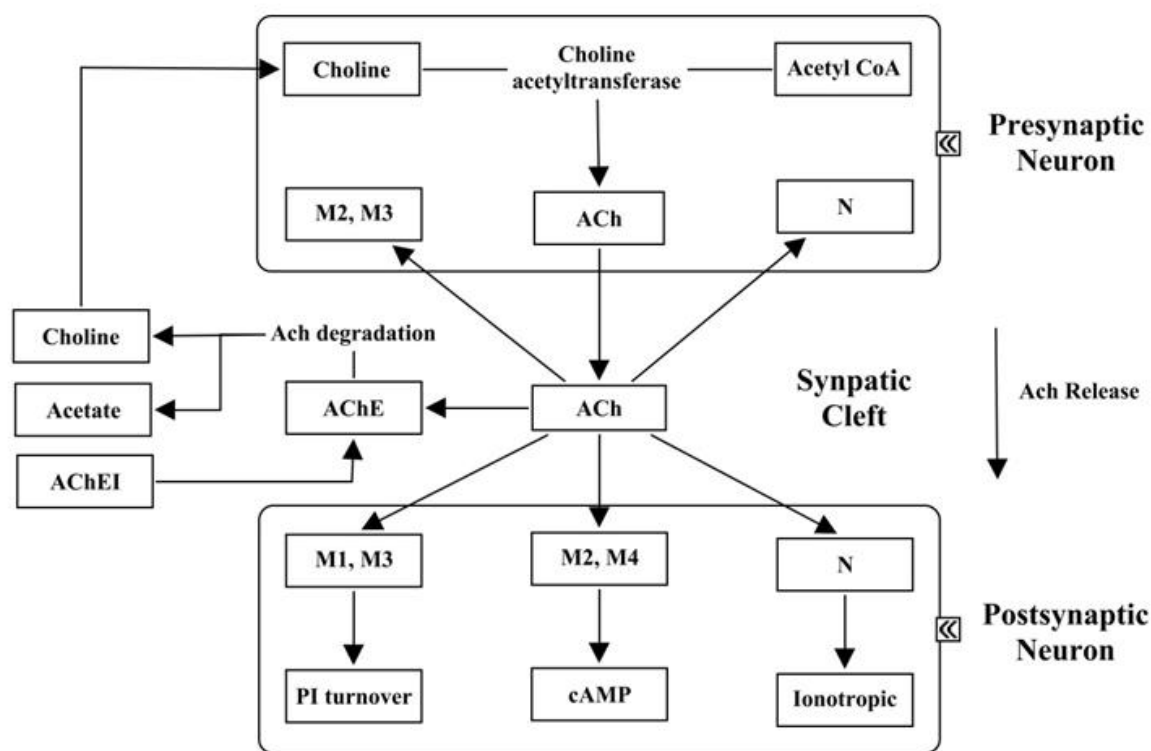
Choline

Choline acetyltransferase

Acetyl CoA

Presynaptic Neuron

M2, M3

ACh

N

Choline

Ach degradation

Acetate

AChE

ACh

Synpatic Cleft

Ach Release

AChEI

M1, M3

M2, M4

N

Postsynaptic Neuron

PI turnover

cAMP

Ionotropic